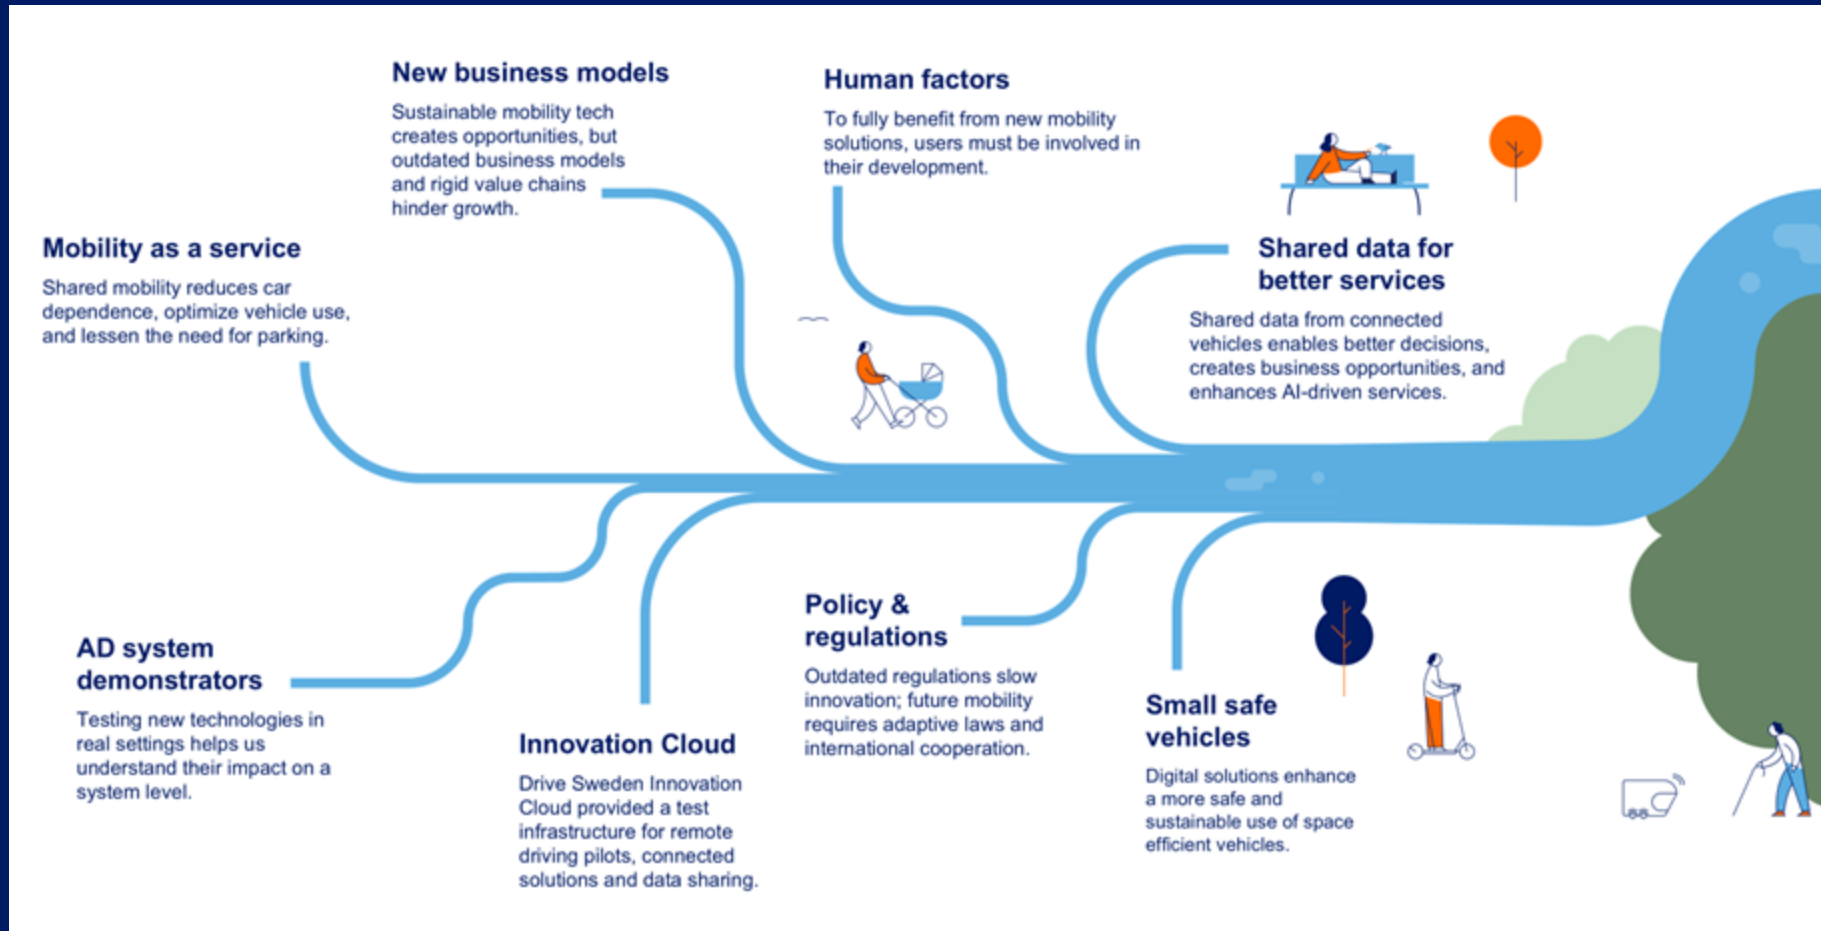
New business models

Sustainable mobility tech creates opportunities, but outdated business models and rigid value chains hinder growth.

Human factors

To fully benefit from new mobility solutions, users must be involved in their development.

Mobility as a service

Shared mobility reduces car dependence, optimize vehicle use, and lessen the need for parking.

Shared data for better services

Shared data from connected vehicles enables better decisions, creates business opportunities, and enhances AI-driven services.

AD system demonstrators

Testing new technologies in real settings helps us understand their impact on a system level.

Innovation Cloud

Drive Sweden Innovation Cloud provided a test infrastructure for remote driving pilots, connected solutions and data sharing.

Policy & regulations

Outdated regulations slow innovation; future mobility requires adaptive laws and international cooperation.

Small safe vehicles

Digital solutions enhance a more safe and sustainable use of space efficient vehicles.